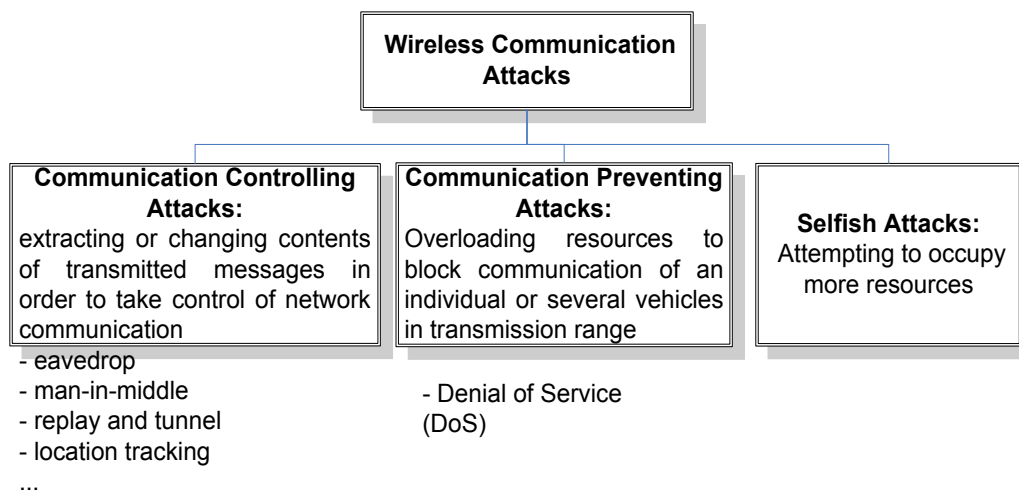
Wireless Communication Attacks

Communication Controlling Attacks:
extracting or changing contents of transmitted messages in order to take control of network communication

- eavedrop
- man-in-middle
- replay and tunnel
- location tracking
...

Communication Preventing Attacks:
Overloading resources to block communication of an individual or several vehicles in transmission range

- Denial of Service (DoS)

Selfish Attacks:
Attempting to occupy more resources